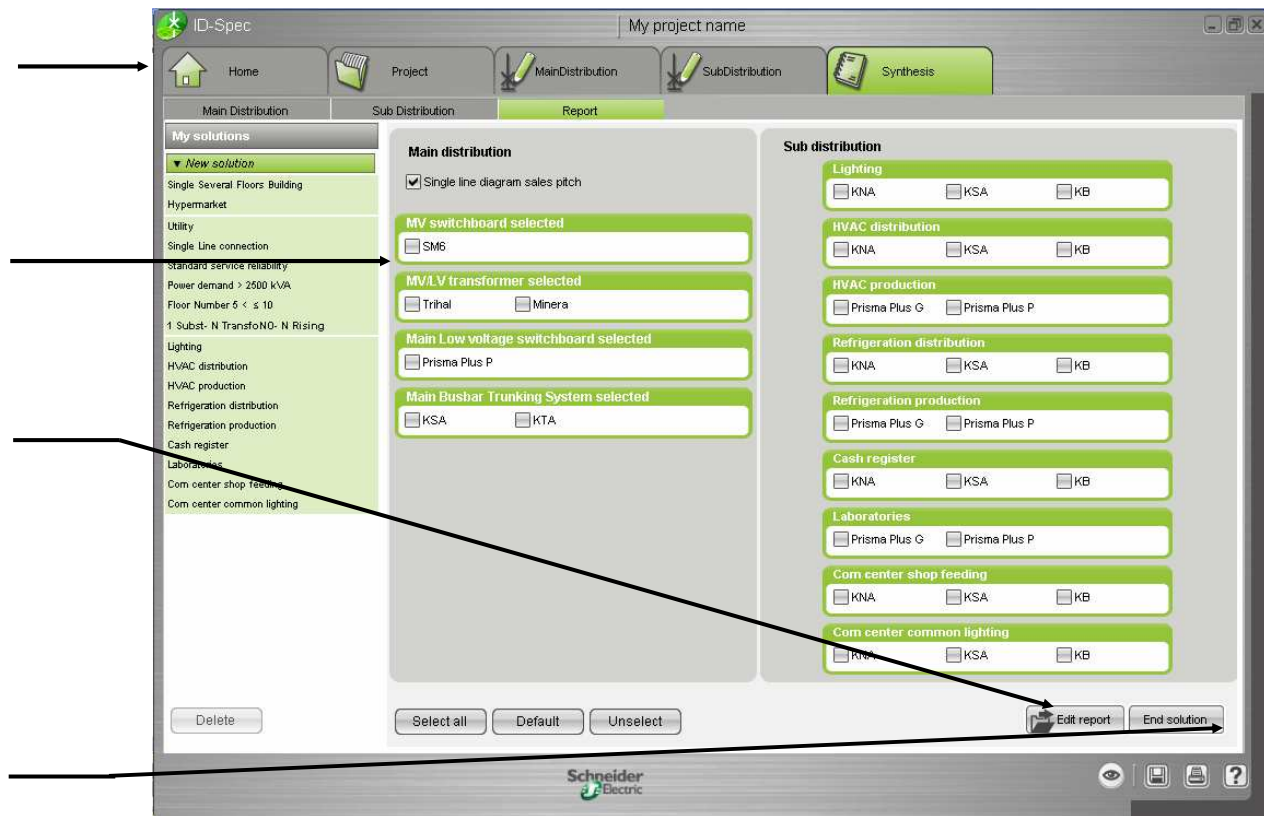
ID-Spec

My project name

Home

Project

MainDistribution

SubDistribution

Synthesis

Main Distribution

Sub Distribution

Report

My solutions

▼ New solution

Single Several Floors Building

Hypermarket

Utility

Single Line connection

Standard service reliability

Power demand > 2500 kVA

Floor Number 5 < ≤ 10

1 Subst- N TransfoNO- N Rising

Lighting

HVAC distribution

HVAC production

Refrigeration distribution

Refrigeration production

Cash register

Laboratories

Com center shop feeding

Com center common lighting

Delete

Main distribution

Single line diagram sales pitch

MV switchboard selected

SM6

MV/LV transformer selected

Trihal

Minera

Main Low voltage switchboard selected

Prisma Plus P

Main Busbar Trunking System selected

KSA

KTA

Sub distribution

Lighting

KNA KSA KB

HVAC distribution

KNA KSA KB

HVAC production

Prisma Plus G Prisma Plus P

Refrigeration distribution

KNA KSA KB

Refrigeration production

Prisma Plus G Prisma Plus P

Cash register

KNA KSA KB

Laboratories

Prisma Plus G Prisma Plus P

Com center shop feeding

KNA KSA KB

Com center common lighting

KNA KSA KB

Select all

Default

Unselect

Edit report

End solution

Schneider Electric